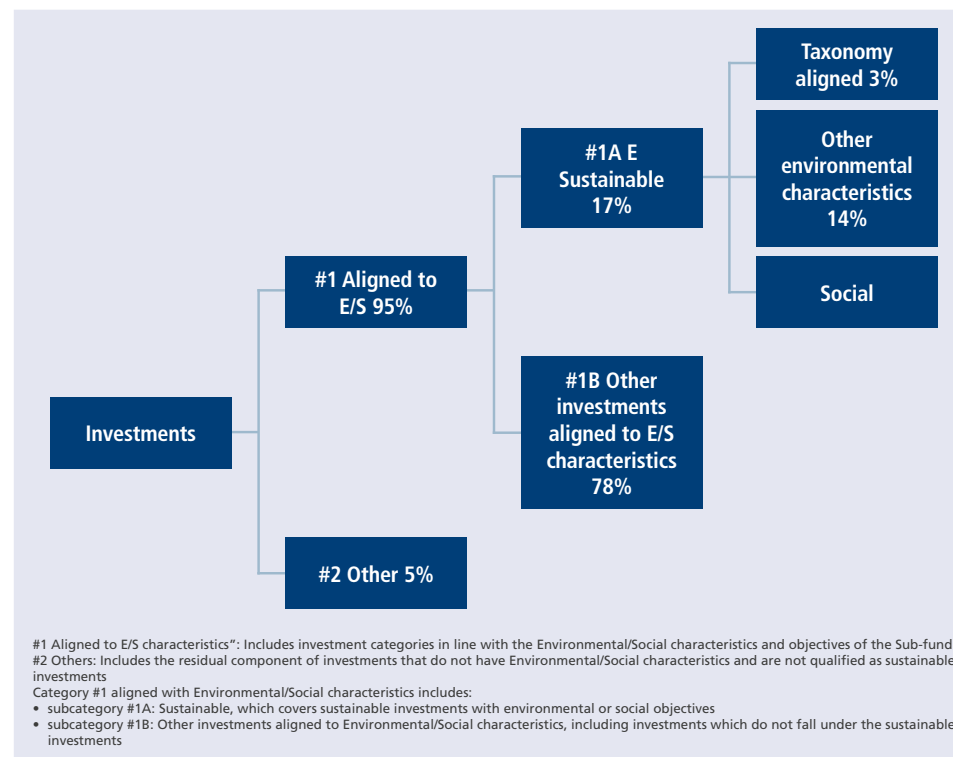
Taxonomy aligned 3%

#1A E Sustainable 17%

Other environmental characteristics 14%

#1 Aligned to E/S 95%

Social

Investments

#1B Other investments aligned to E/S characteristics 78%

#2 Other 5%

#1 Aligned to E/S characteristics": Includes investment categories in line with the Environmental/Social characteristics and objectives of the Sub-fund
#2 Others: Includes the residual component of investments that do not have Environmental/Social characteristics and are not qualified as sustainable investments
Category #1 aligned with Environmental/Social characteristics includes:
• subcategory #1A: Sustainable, which covers sustainable investments with environmental or social objectives
• subcategory #1B: Other investments aligned to Environmental/Social characteristics, including investments which do not fall under the sustainable investments